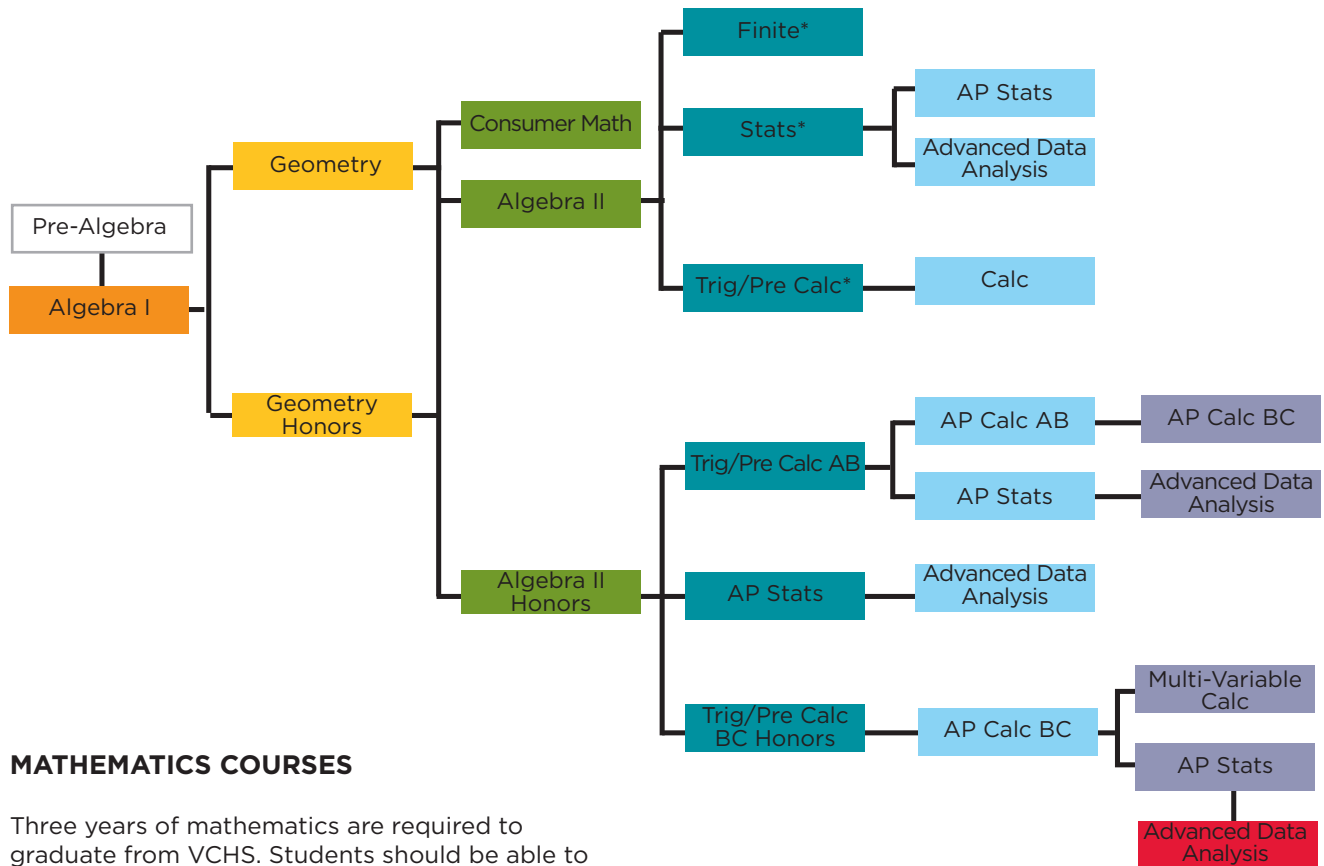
Finite*

Stats*

AP Stats

Advanced Data Analysis

Consumer Math

Geometry

Algebra II

Pre-Algebra

Algebra I

Trig/Pre Calc*

Calc

Geometry Honors

AP Calc AB

AP Calc BC

Trig/Pre Calc AB

AP Stats

Advanced Data Analysis

Algebra II Honors

AP Stats

Advanced Data Analysis

Multi-Variable Calc

Trig/Pre Calc BC Honors

AP Calc BC

AP Stats

Advanced Data Analysis

MATHEMATICS COURSES

Three years of mathematics are required to graduate from VCHS. Students should be able to